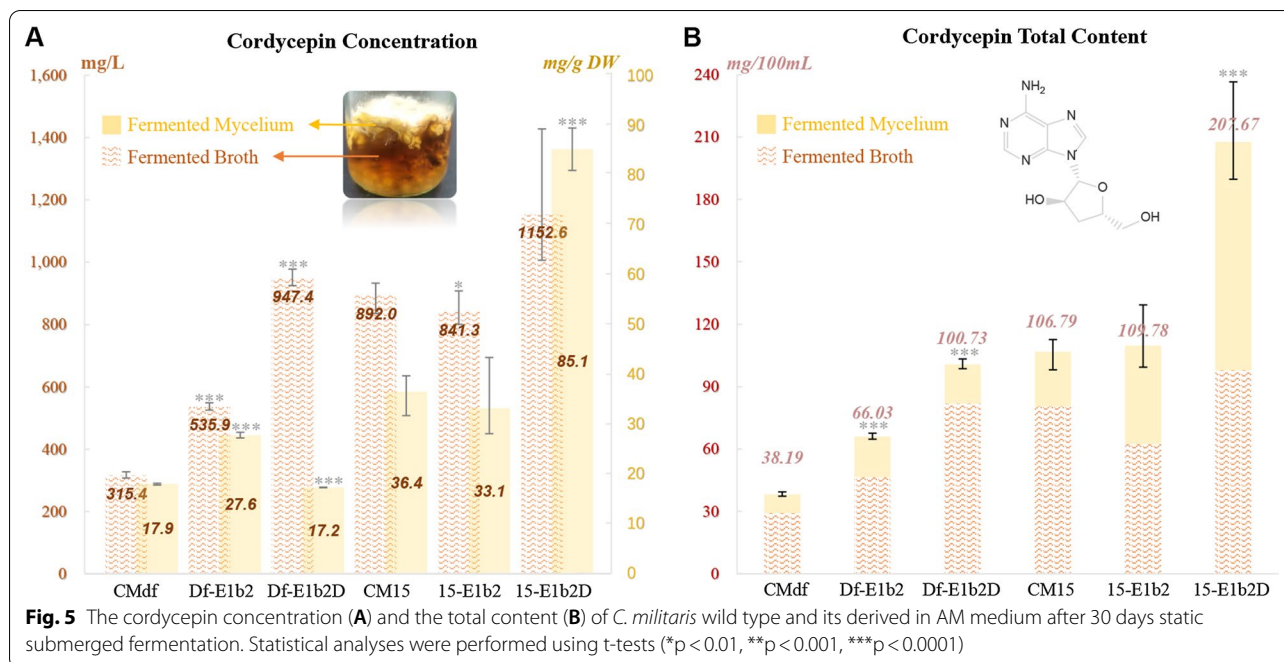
A

Cordycepin Concentration

mg/L

mg/g DW

Fermented Mycelium

Fermented Broth

1,600
1,400
1,200
1,000
800
600
400
200
0

100
90
80
70
60
50
40
30
20
10
0

315.4
17.9
***
535.9
***
27.6
***
947.4
***
17.2
892.0
36.4
*
841.3
33.1
1152.6
***
85.1

CMdf
Df-E1b2
Df-E1b2D
CM15
15-E1b2
15-E1b2D

B

Cordycepin Total Content

mg/100mL

Fermented Mycelium

Fermented Broth

$NH_2$

HO

OH

240
210
180
150
120
90
60
30
0

38.19
66.03
***
100.73
***
106.79
109.78
207.67
***

CMdf
Df-E1b2
Df-E1b2D
CM15
15-E1b2
15-E1b2D

Fig. 5 The cordycepin concentration (A) and the total content (B) of C. militaris wild type and its derived in AM medium after 30 days static submerged fermentation. Statistical analyses were performed using t-tests (*p < 0.01, **p < 0.001, ***p < 0.0001)